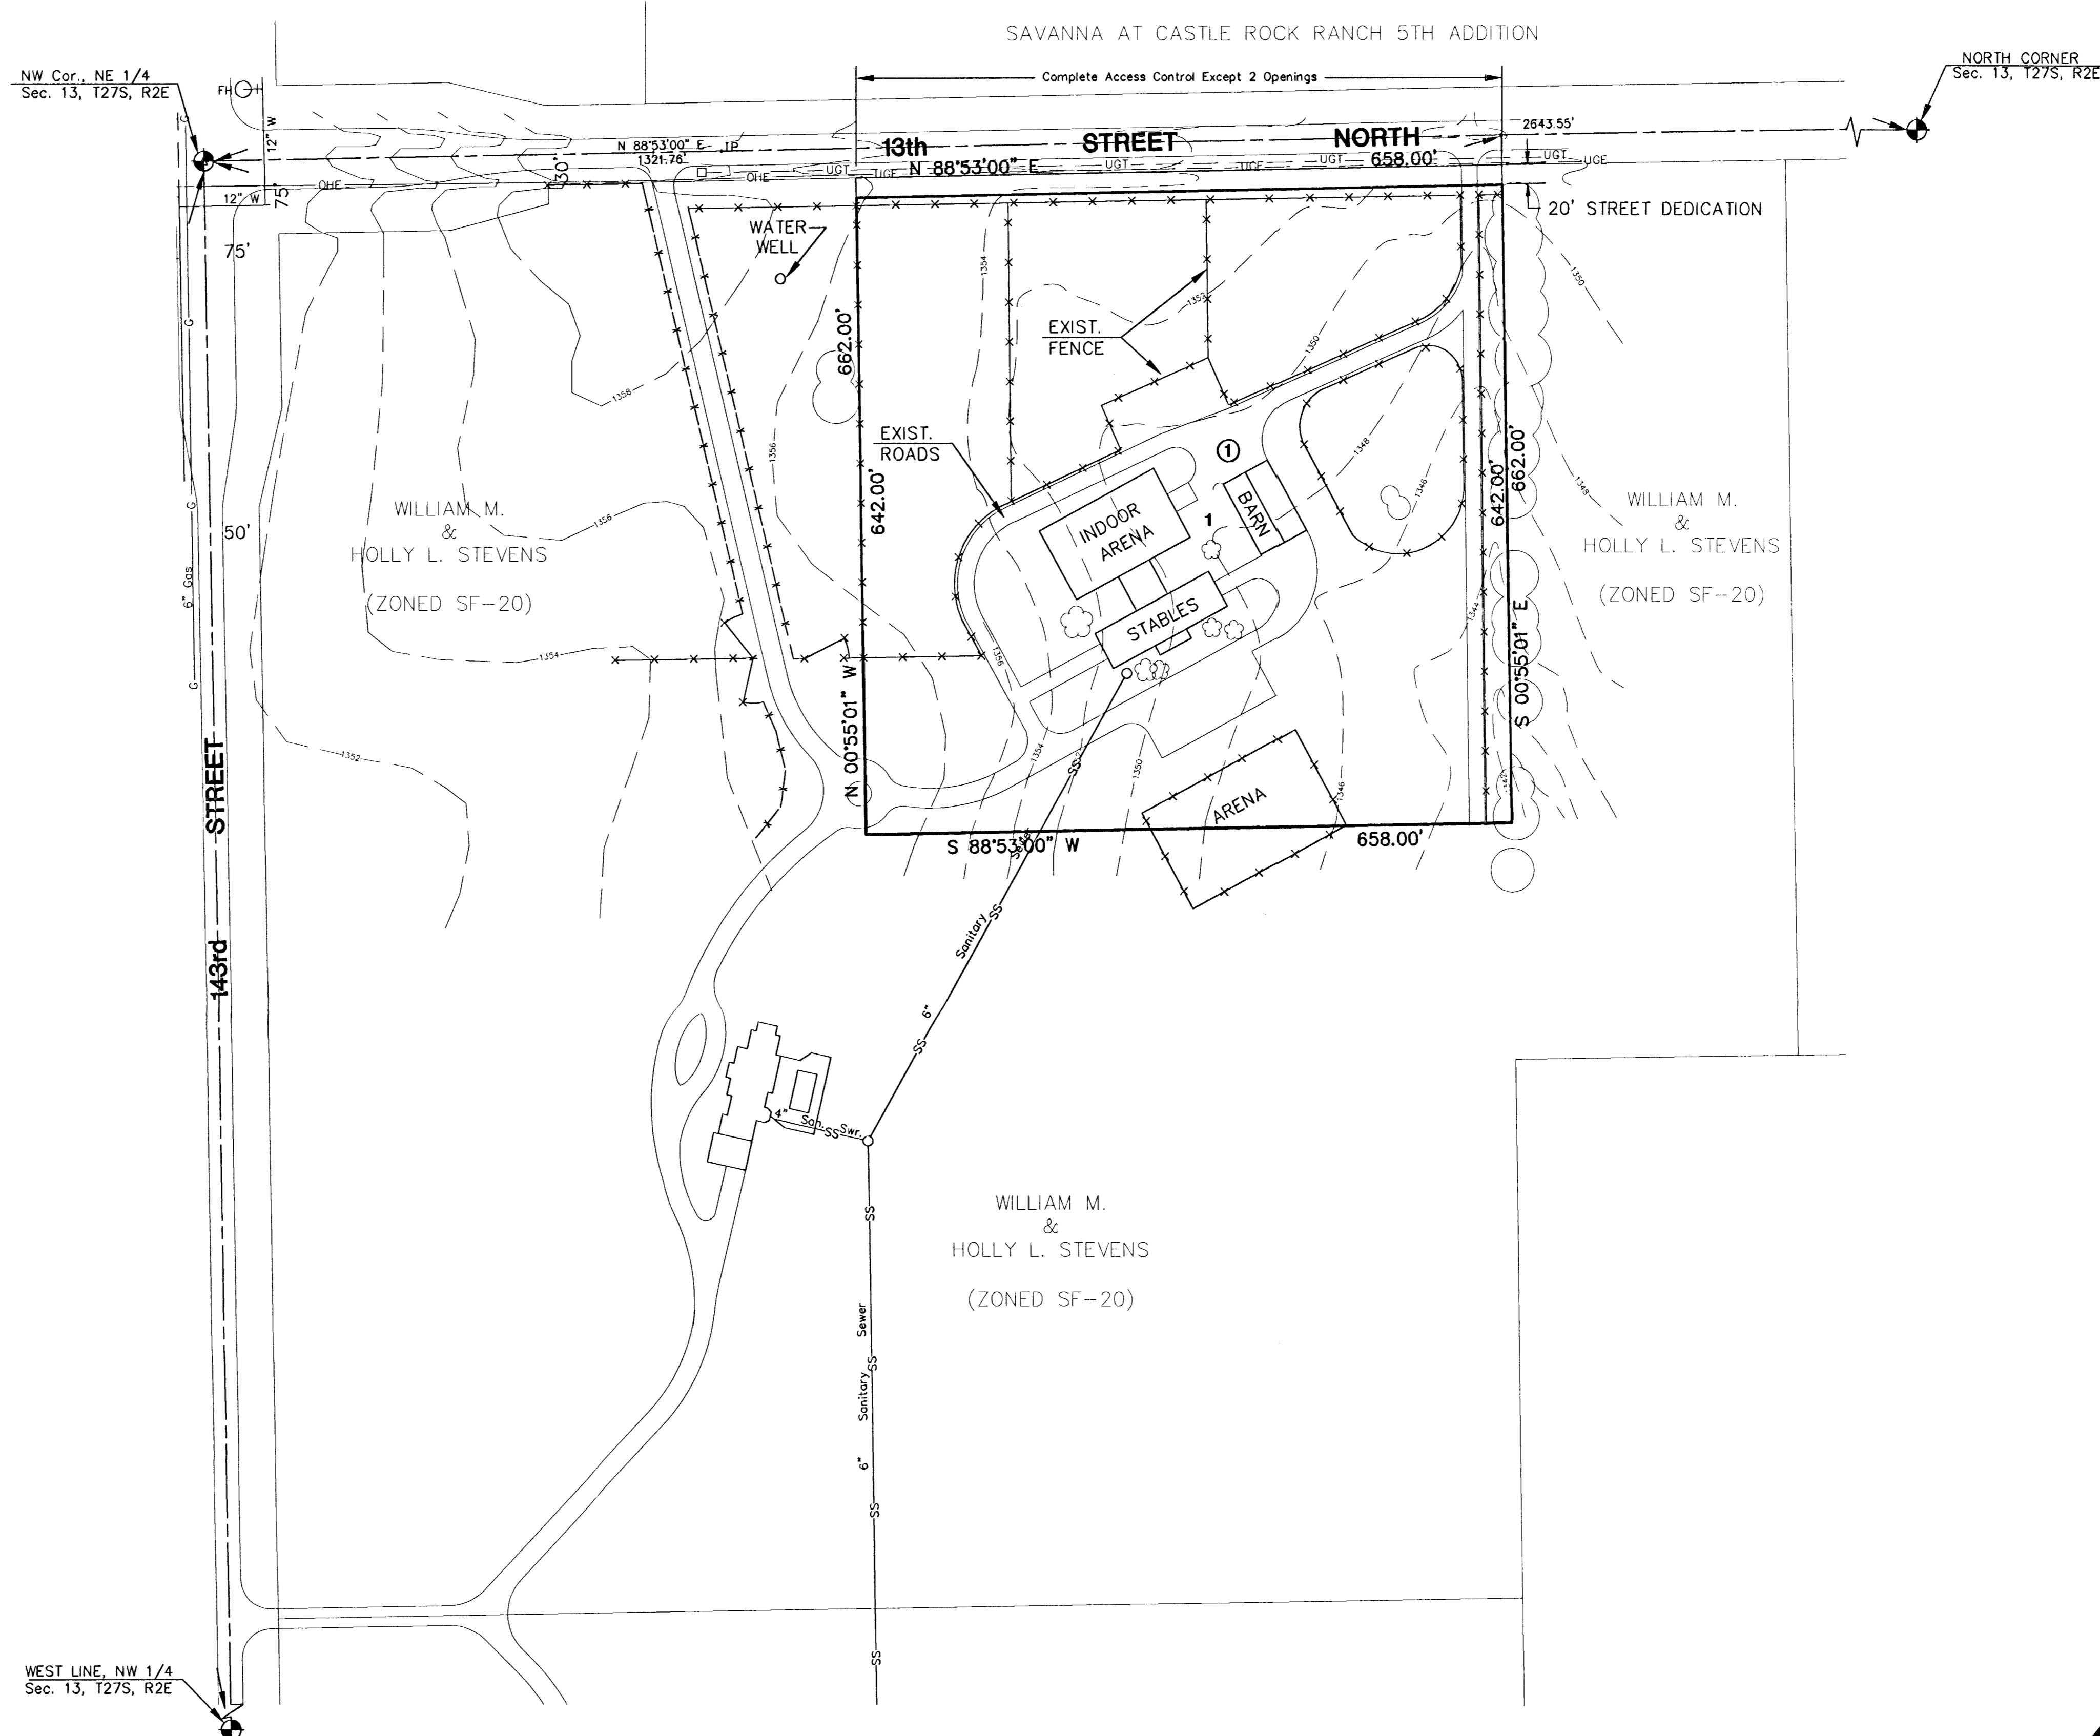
SAVANNA AT CASTLE ROCK RANCH 5TH ADDITION

NW Cor., NE 1/4
Sec. 13, T27S, R2E

NORTH CORNER
Sec. 13, T27S, R2E

Complete Access Control Except 2 Openings

FH

12" W

N 88°53'00" E IP
1321.76'

13th STREET NORTH

2643.55'

N 88°53'00" E UGT UGT 658.00' UGT UGE

OHE OHE UGT UGE

30'

12" W

75'

75'

20' STREET DEDICATION

WATER WELL

EXIST. FENCE

EXIST. ROADS

662.00'

642.00'

642.00'

662.00'

1

1

INDOOR ARENA

BARN

STABLES

ARENA

N 00°55'01" W

S 00°55'01" E

S 88°53'00" W

658.00'

1358

1356

1356

1354

1352

1354

1352

1350

1348

1346

1350

1348

1344

1356

1354

1350

1346

1342

WILLIAM M. & HOLLY L. STEVENS

(ZONED SF-20)

WILLIAM M. & HOLLY L. STEVENS

(ZONED SF-20)

WILLIAM M. & HOLLY L. STEVENS

(ZONED SF-20)

50'

6" Gas

G

143rd STREET

SS

Sanitary SS

6"

SS

4" San. SS Swr.

SS

Sewer

Sanitary SS

6"

SS

SS

WEST LINE, NW 1/4
Sec. 13, T27S, R2E